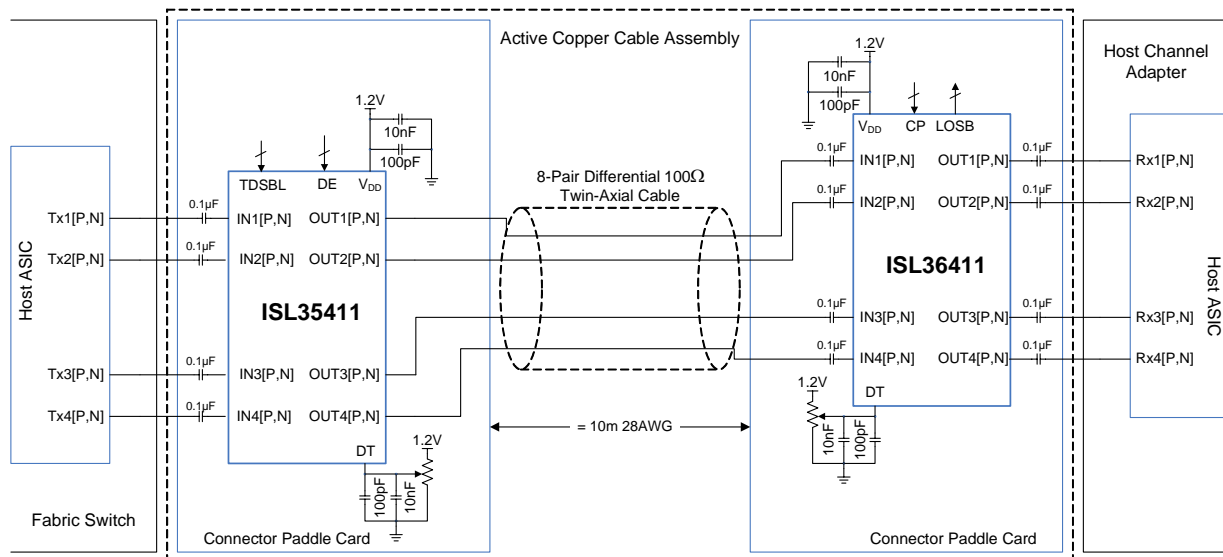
Active Copper Cable Assembly

Host Channel Adapter

Host ASIC

Tx1[P,N]
Tx2[P,N]
Tx3[P,N]
Tx4[P,N]

0.1µF
0.1µF
0.1µF
0.1µF

TDSBL DE $V_{DD}$

1.2V
10nF
100pF

IN1[P,N] OUT1[P,N]
IN2[P,N] OUT2[P,N]

ISL35411

IN3[P,N] OUT3[P,N]
IN4[P,N] OUT4[P,N]

DT

1.2V
100pF
10nF

8-Pair Differential 100Ω
Twin-Axial Cable

= 10m 28AWG

1.2V
10nF
100pF

$V_{DD}$ CP LOSB

0.1µF
IN1[P,N] OUT1[P,N]
0.1µF
IN2[P,N] OUT2[P,N]

ISL36411

0.1µF
IN3[P,N] OUT3[P,N]
0.1µF
IN4[P,N] OUT4[P,N]

DT

1.2V
10nF
100pF

0.1µF
0.1µF
0.1µF
0.1µF

Rx1[P,N]
Rx2[P,N]
Rx3[P,N]
Rx4[P,N]

Host ASIC

Fabric Switch

Connector Paddle Card

Connector Paddle Card